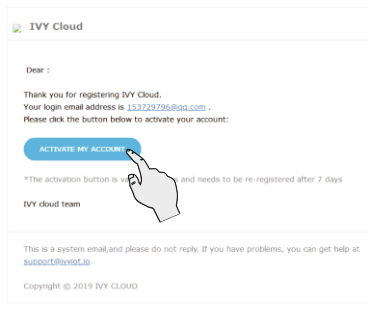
IVY Cloud

Dear :

Thank you for registering IVY Cloud.
Your login email address is 153729796@qq.com .
Please click the button below to activate your account:

ACTIVATE MY ACCOUNT

*The activation button is va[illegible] and needs to be re-registered after 7 days

IVY cloud team

This is a system email,and please do not reply. If you have problems, you can get help at support@ivyiot.io.

Copyright © 2019 IVY CLOUD